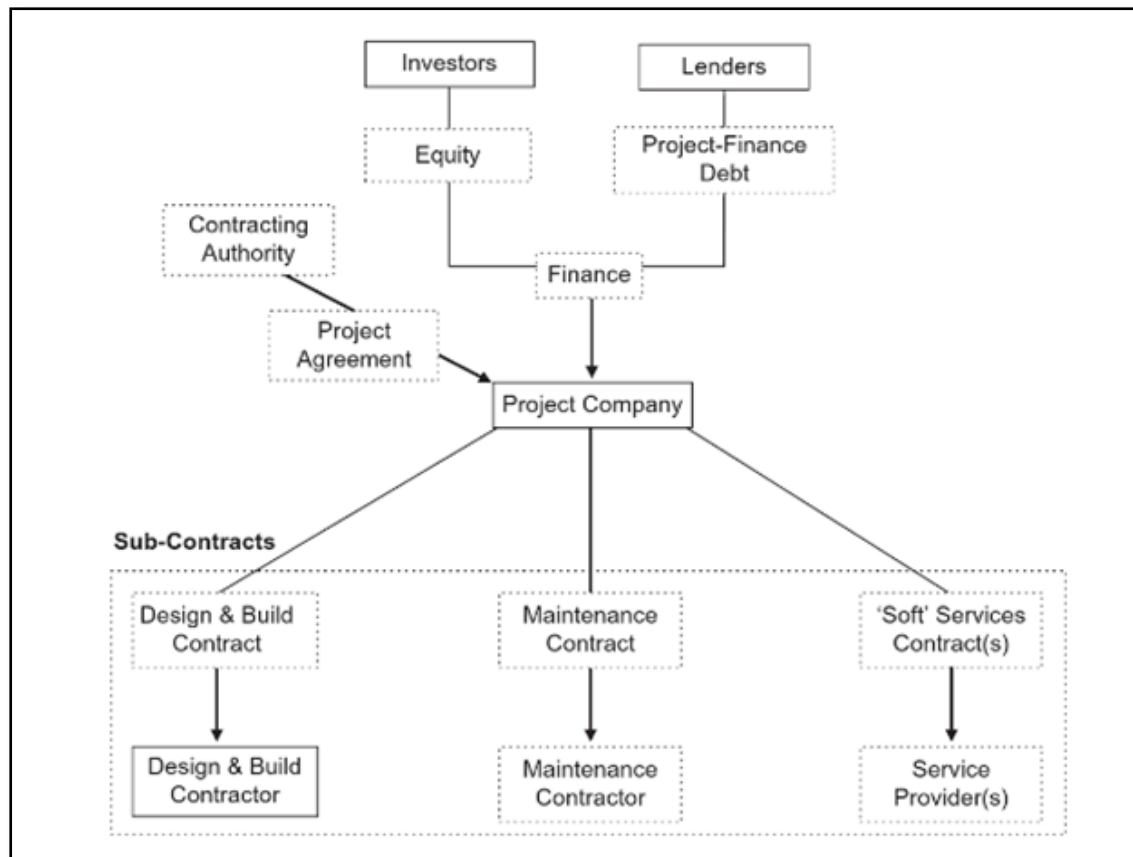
Investors

Lenders

Equity

Project-Finance Debt

Contracting Authority

Finance

Project Agreement

Project Company

Sub-Contracts

Design & Build Contract

Maintenance Contract

'Soft' Services Contract(s)

Design & Build Contractor

Maintenance Contractor

Service Provider(s)